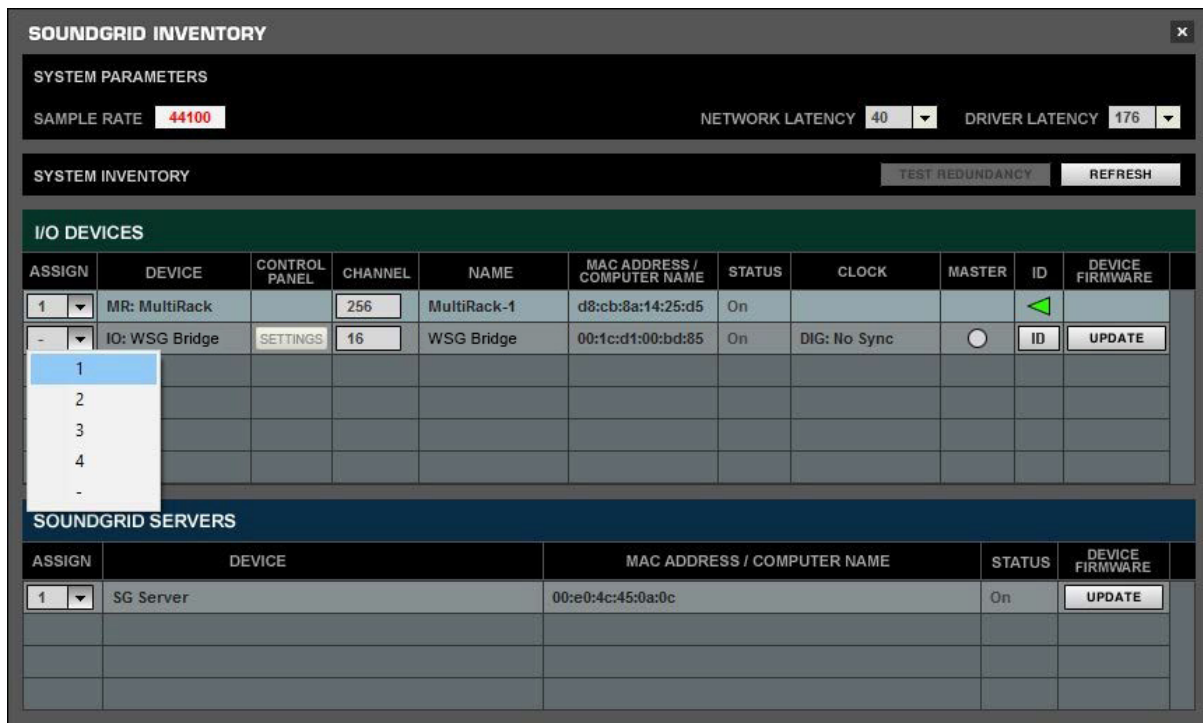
SOUNDGRID INVENTORY

×

SYSTEM PARAMETERS

SAMPLE RATE 44100

NETWORK LATENCY 40

DRIVER LATENCY 176

SYSTEM INVENTORY

TEST REDUNDANCY

REFRESH

I/O DEVICES

| ASSIGN | DEVICE | CONTROL PANEL | CHANNEL | NAME | MAC ADDRESS / COMPUTER NAME | STATUS | CLOCK | MASTER | ID | DEVICE FIRMWARE |
|---|---|---|---|---|---|---|---|---|---|---|
| 1 | MR: MultiRack | | 256 | MultiRack-1 | d8:cb:8a:14:25:d5 | On | | | | |
| - | IO: WSG Bridge | SETTINGS | 16 | WSG Bridge | 00:1c:d1:00:bd:85 | On | DIG: No Sync | | ID | UPDATE |

1
2
3
4
-

SOUNDGRID SERVERS

| ASSIGN | DEVICE | MAC ADDRESS / COMPUTER NAME | STATUS | DEVICE FIRMWARE |
|---|---|---|---|---|
| 1 | SG Server | 00:e0:4c:45:0a:0c | On | UPDATE |